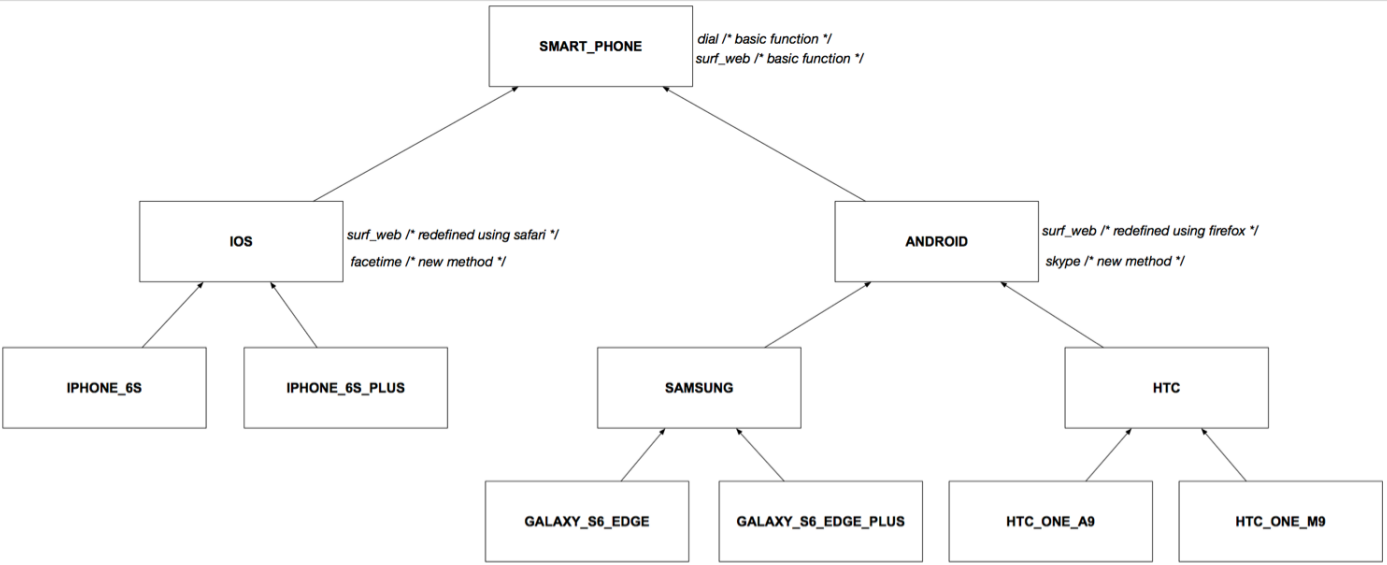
SMART_PHONE

dial /* basic function */
surf_web /* basic function */

IOS

surf_web /* redefined using safari */
facetime /* new method */

ANDROID

surf_web /* redefined using firefox */
skype /* new method */

IPHONE_6S

IPHONE_6S_PLUS

SAMSUNG

HTC

GALAXY_S6_EDGE

GALAXY_S6_EDGE_PLUS

HTC_ONE_A9

HTC_ONE_M9